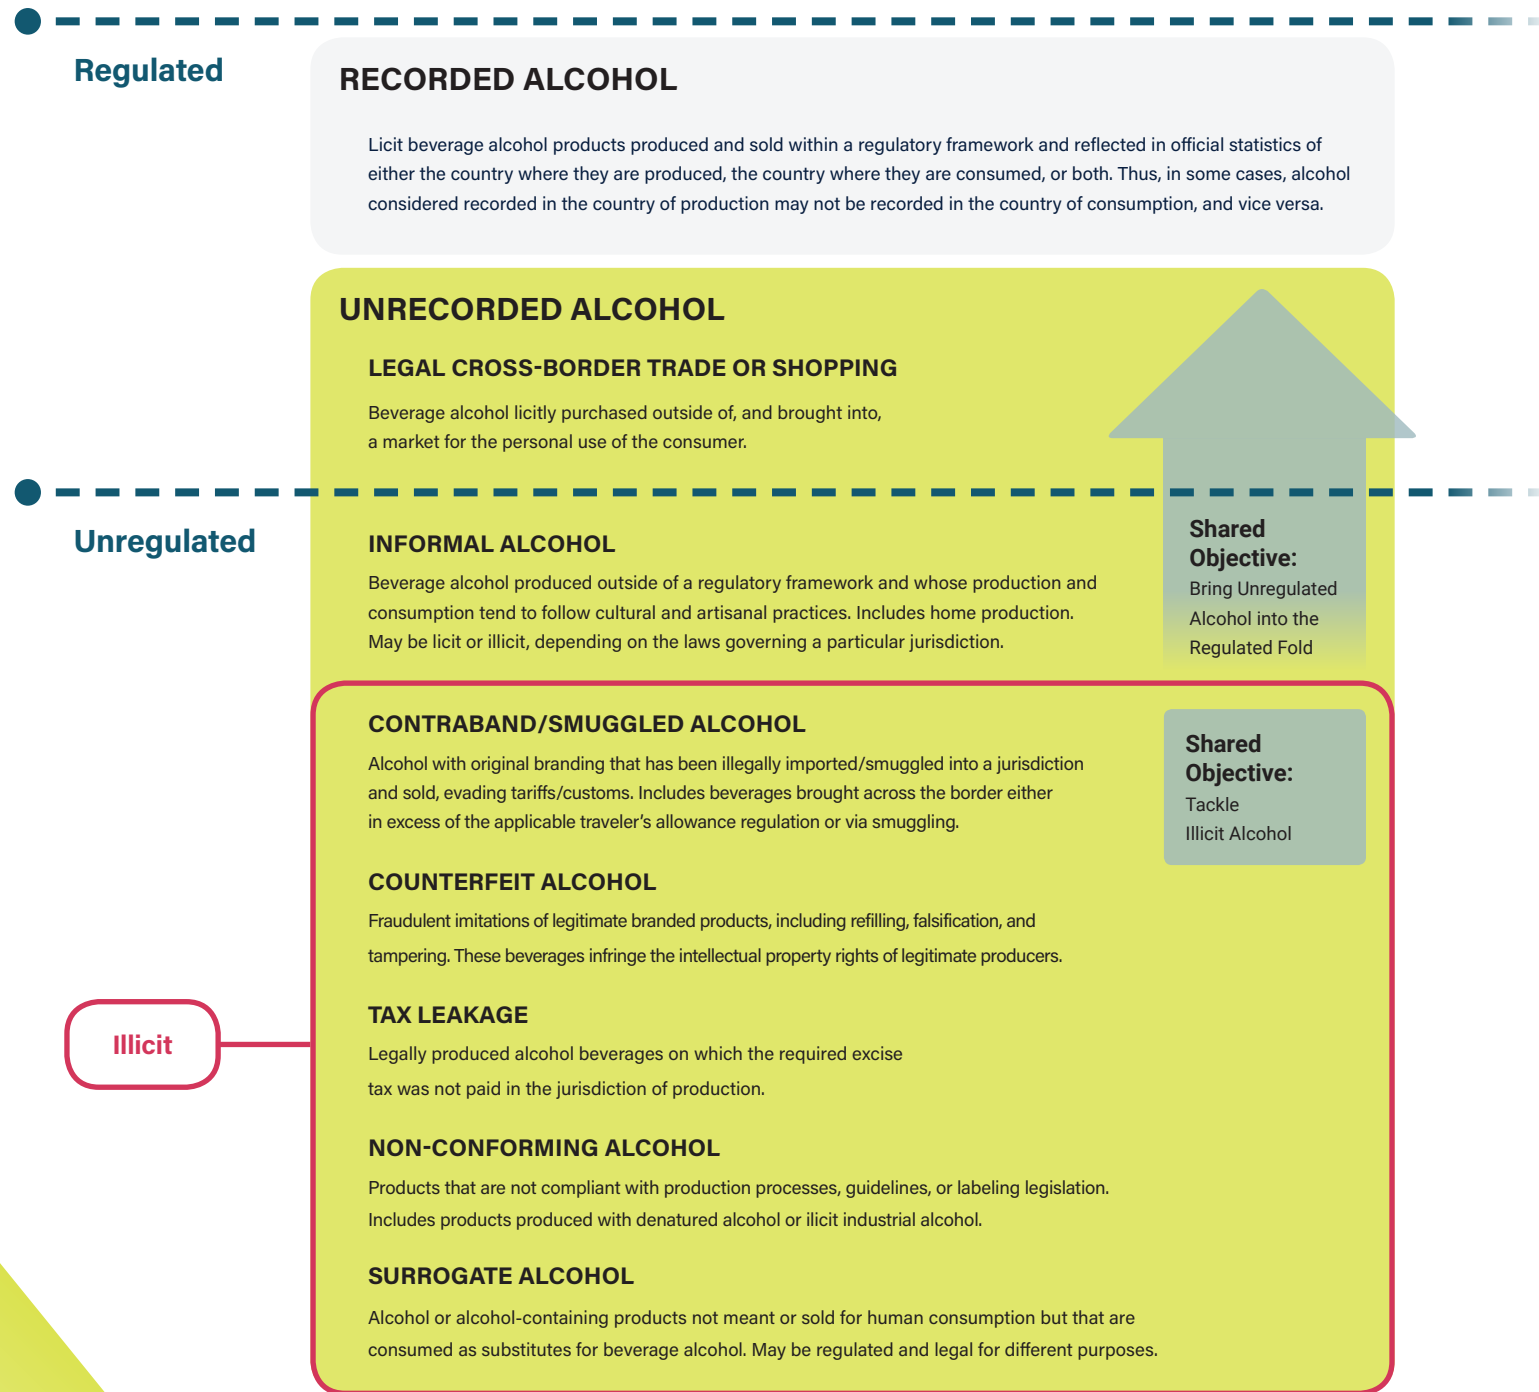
Regulated

RECORDED ALCOHOL

Licit beverage alcohol products produced and sold within a regulatory framework and reflected in official statistics of either the country where they are produced, the country where they are consumed, or both. Thus, in some cases, alcohol considered recorded in the country of production may not be recorded in the country of consumption, and vice versa.

UNRECORDED ALCOHOL

LEGAL CROSS-BORDER TRADE OR SHOPPING

Beverage alcohol licitly purchased outside of, and brought into, a market for the personal use of the consumer.

Unregulated

INFORMAL ALCOHOL

Beverage alcohol produced outside of a regulatory framework and whose production and consumption tend to follow cultural and artisanal practices. Includes home production. May be licit or illicit, depending on the laws governing a particular jurisdiction.

Shared Objective:
Bring Unregulated Alcohol into the Regulated Fold

CONTRABAND/SMUGGLED ALCOHOL

Alcohol with original branding that has been illegally imported/smuggled into a jurisdiction and sold, evading tariffs/customs. Includes beverages brought across the border either in excess of the applicable traveler's allowance regulation or via smuggling.

Shared Objective:
Tackle Illicit Alcohol

COUNTERFEIT ALCOHOL

Fraudulent imitations of legitimate branded products, including refilling, falsification, and tampering. These beverages infringe the intellectual property rights of legitimate producers.

Illicit

TAX LEAKAGE

Legally produced alcohol beverages on which the required excise tax was not paid in the jurisdiction of production.

NON-CONFORMING ALCOHOL

Products that are not compliant with production processes, guidelines, or labeling legislation. Includes products produced with denatured alcohol or ilicit industrial alcohol.

SURROGATE ALCOHOL

Alcohol or alcohol-containing products not meant or sold for human consumption but that are consumed as substitutes for beverage alcohol. May be regulated and legal for different purposes.